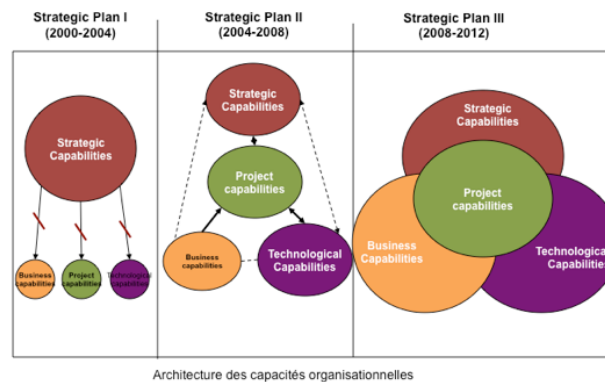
Strategic Plan I
(2000-2004)

Strategic Plan II
(2004-2008)

Strategic Plan III
(2008-2012)

Strategic Capabilities

Business capabilities

Project capabilities

Technological capabilities

Strategic Capabilities

Project capabilities

Business capabilities

Technological Capabilities

Strategic Capabilities

Project capabilities

Business Capabilities

Technological Capabilities

Architecture des capacités organisationnelles